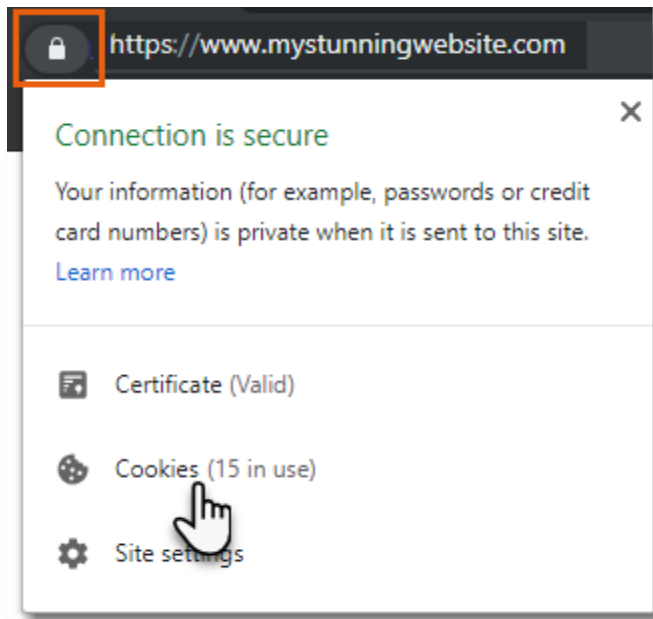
https://www.mystunningwebsite.com

×

Connection is secure

Your information (for example, passwords or credit card numbers) is private when it is sent to this site.
Learn more

Certificate (Valid)

Cookies (15 in use)

Site settings